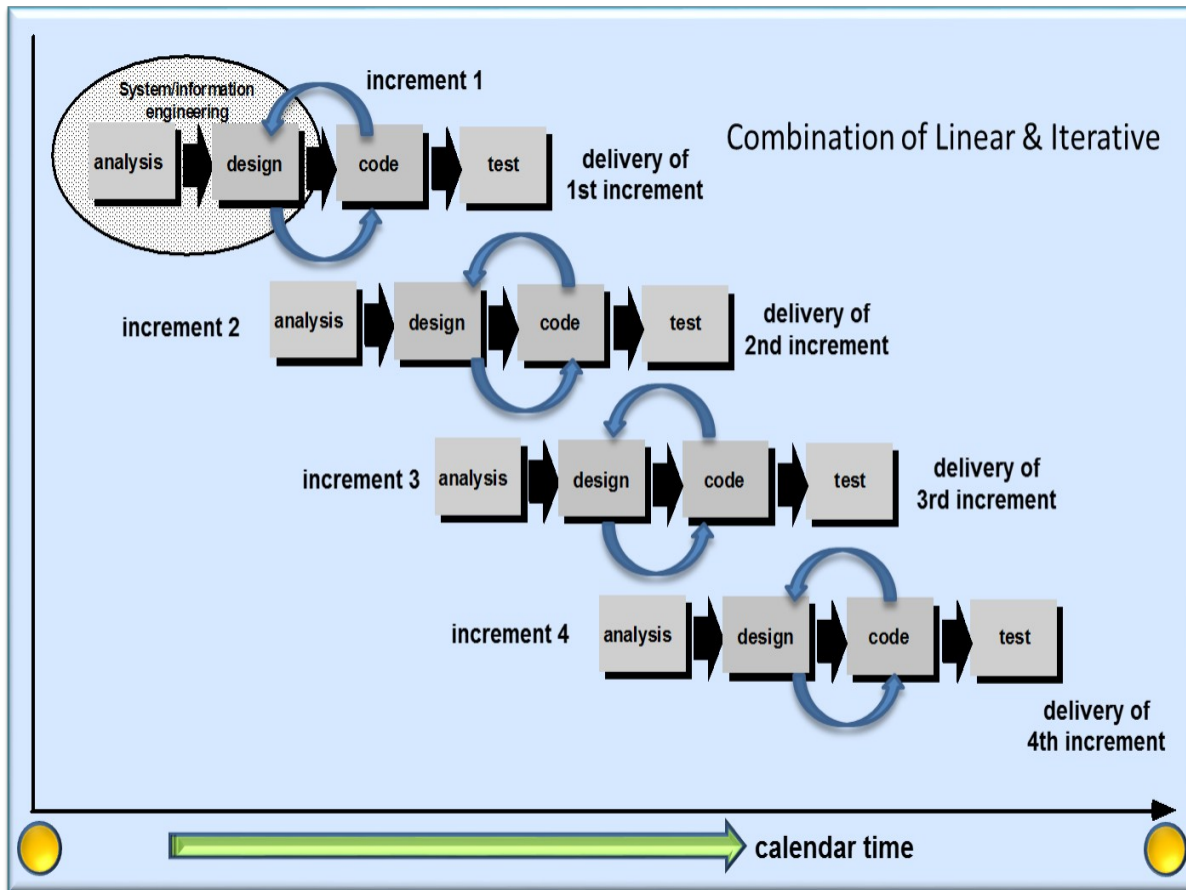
System/information engineering

increment 1

Combination of Linear & Iterative

analysis design code test

delivery of 1st increment

increment 2

analysis design code test

delivery of 2nd increment

increment 3

analysis design code test

delivery of 3rd increment

increment 4

analysis design code test

delivery of 4th increment

calendar time